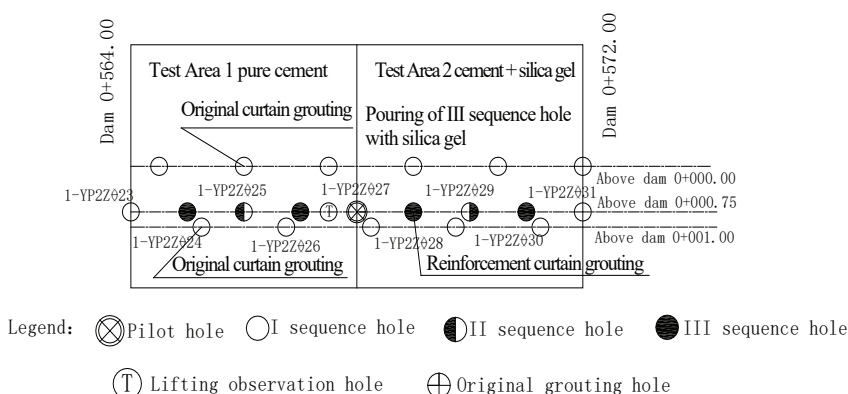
Dam 0+564.00

Test Area 1 pure cement

Original curtain grouting

Test Area 2 cement + silica gel

Pouring of III sequence hole with silica gel

Dam 0+572.00

1-YP2Z$\theta$25

1-YP2Z$\theta$27

1-YP2Z$\theta$29

1-YP2Z$\theta$31

Above dam 0+000.00

1-YP2Z$\theta$23

Above dam 0+000.75

1-YP2Z$\theta$24

1-YP2Z$\theta$26

1-YP2Z$\theta$28

1-YP2Z$\theta$30

Above dam 0+001.00

Original curtain grouting

Reinforcement curtain grouting

Legend: Pilot hole I sequence hole II sequence hole III sequence hole

T Lifting observation hole Original grouting hole